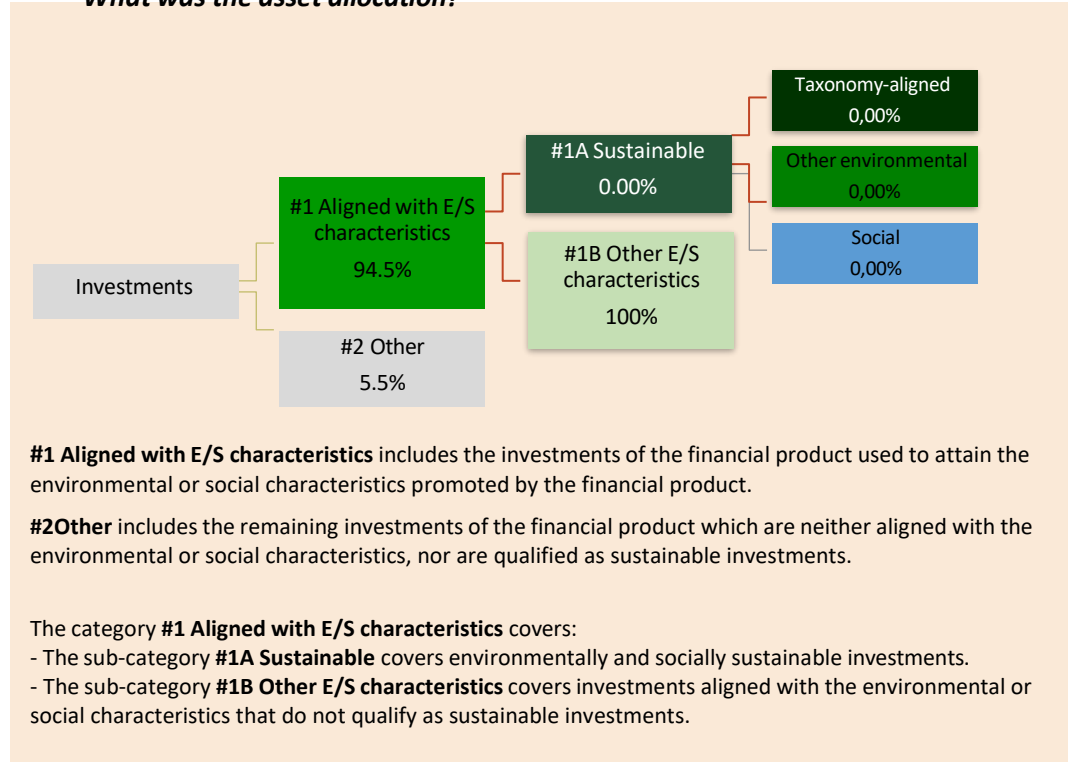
What was the asset allocation?

Taxonomy-aligned
0,00%

#1A Sustainable
0.00%

Other environmental
0,00%

#1 Aligned with E/S characteristics
94.5%

Social
0,00%

#1B Other E/S characteristics
100%

Investments

#2 Other
5.5%

**#1 Aligned with E/S characteristics** includes the investments of the financial product used to attain the environmental or social characteristics promoted by the financial product.

**#2Other** includes the remaining investments of the financial product which are neither aligned with the environmental or social characteristics, nor are qualified as sustainable investments.

The category **#1 Aligned with E/S characteristics** covers:
- The sub-category **#1A Sustainable** covers environmentally and socially sustainable investments.
- The sub-category **#1B Other E/S characteristics** covers investments aligned with the environmental or social characteristics that do not qualify as sustainable investments.